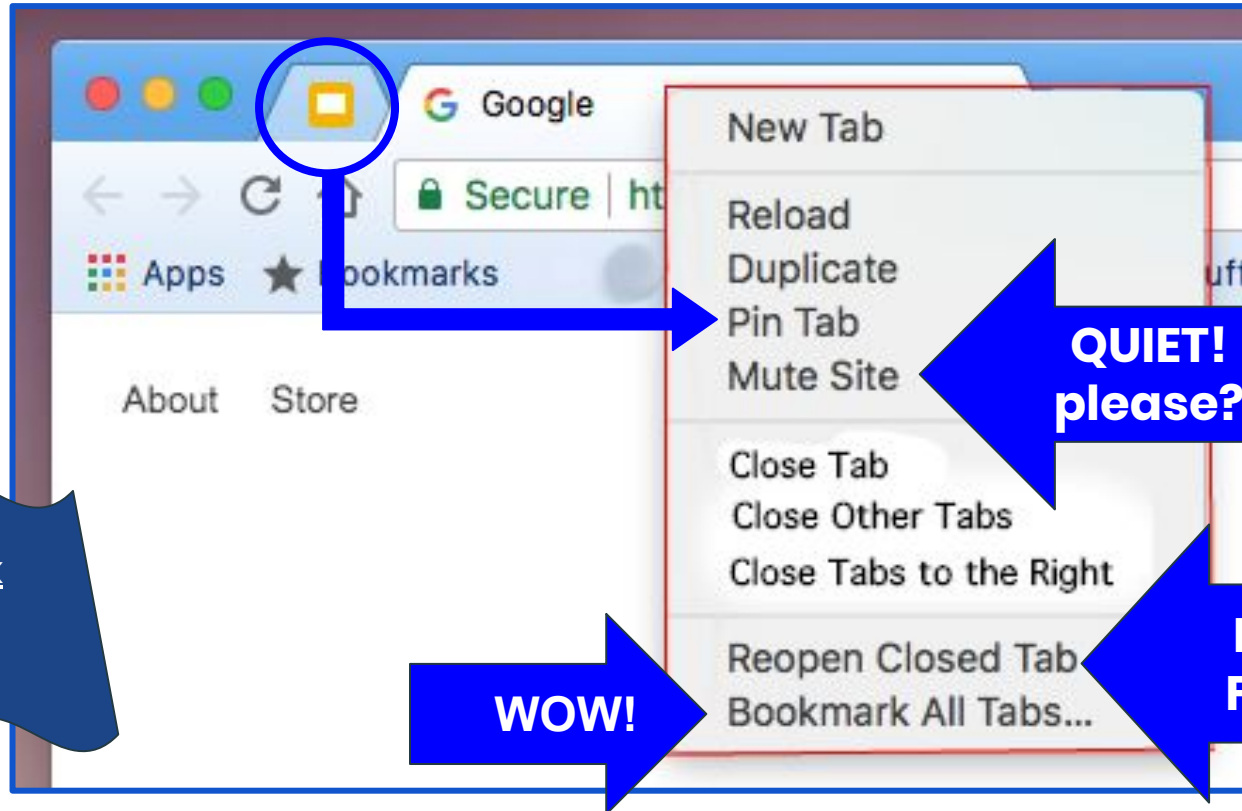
Google

Secure | ht

Apps Bookmarks

uf

About Store

New Tab

Reload
Duplicate
Pin Tab
Mute Site

Close Tab
Close Other Tabs
Close Tabs to the Right

Reopen Closed Tab
Bookmark All Tabs...

QUIET! please?

WOW!

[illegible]